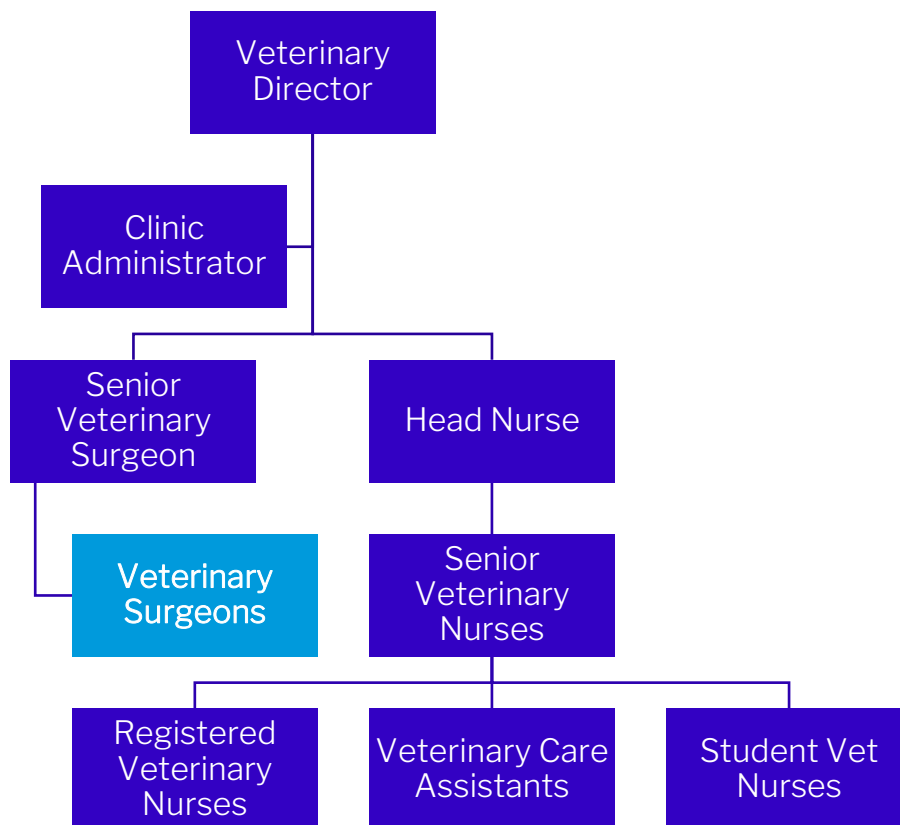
Veterinary Director

Clinic Administrator

Senior Veterinary Surgeon

Head Nurse

Veterinary Surgeons

Senior Veterinary Nurses

Registered Veterinary Nurses

Veterinary Care Assistants

Student Vet Nurses